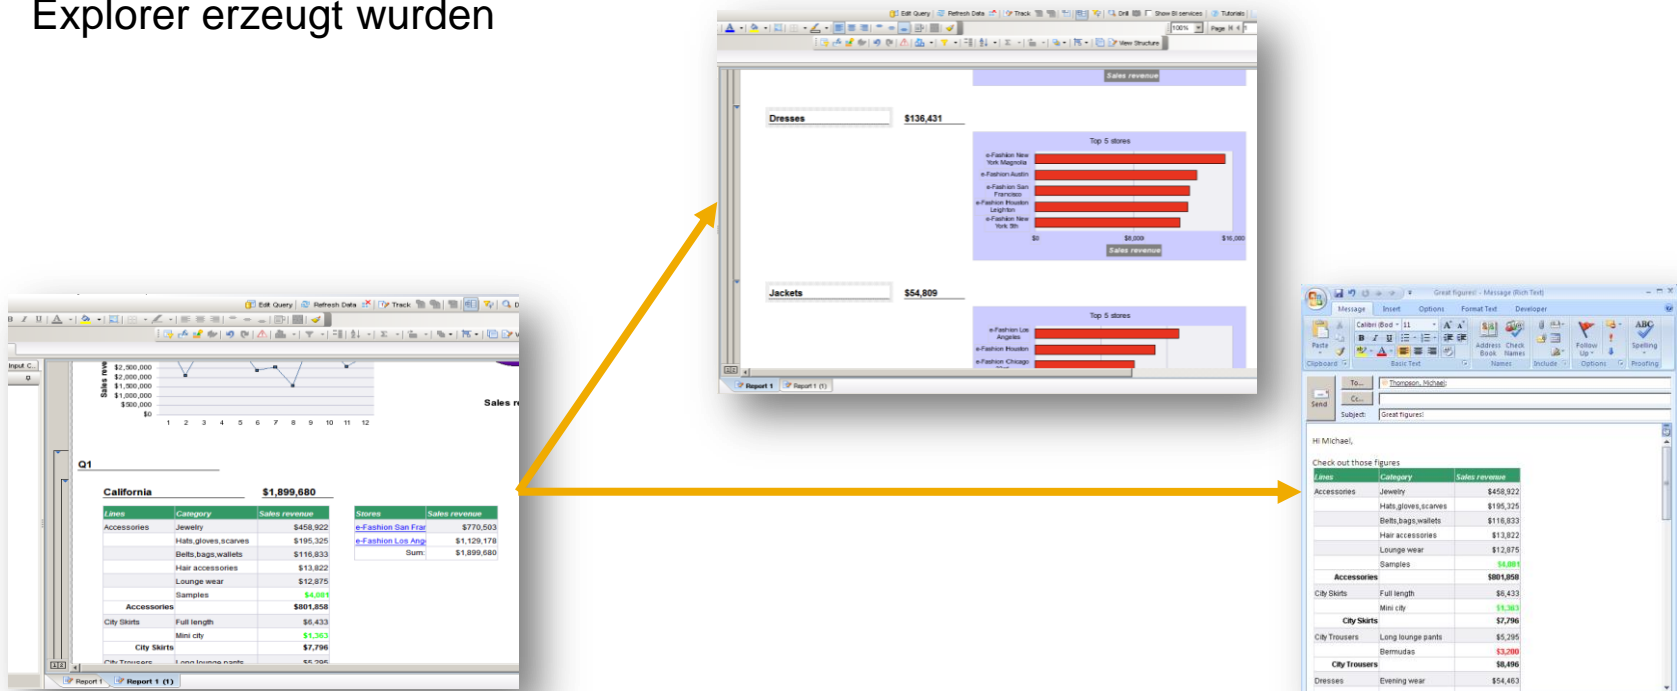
Explorer erzeugt wurden

Edit Query | Refresh Data | Track | Drill | Show BI services | Tutorials

Sales revenue

Dresses $136,431

Top 5 stores

e-Fashion New York Magnolia
e-Fashion Austin
e-Fashion San Francisco
e-Fashion Houston Leighton
e-Fashion New York 5th

$0 $8,000 $16,000

Sales revenue

Jackets $54,809

Top 5 stores

e-Fashion Los Angeles
e-Fashion Houston
e-Fashion Chicago

Report 1 | Report 1 (1)

Edit Query | Refresh Data | Track

Input C...

$2,500,000
$2,000,000
$1,500,000
$1,000,000
$500,000
$0

1 2 3 4 5 6 7 8 9 10 11 12

Sales revenue

Q1

California $1,899,680

| Lines | Category | Sales revenue |
|---|---|---|
| Accessories | Jewelry | $458,922 |
| | Hats,gloves,scarves | $195,325 |
| | Belts,bags,wallets | $116,833 |
| | Hair accessories | $13,822 |
| | Lounge wear | $12,875 |
| | Samples | $4,081 |
| Accessories | | $801,858 |
| City Skirts | Full length | $6,433 |
| | Mini city | $1,363 |
| City Skirts | | $7,796 |

| Stores | Sales revenue |
|---|---|
| e-Fashion San Fran | $770,503 |
| e-Fashion Los Ang | $1,129,178 |
| Sum: | $1,899,680 |

Report 1 | Report 1 (1)

Great figures! - Message (Rich Text)

Message Insert Options Format Text Developer

Paste Clipboard Basic Text Address Book Check Names Names Include Follow Up Options Spelling Proofing

Send To... Thompson, Michael
Cc...
Subject: Great figures!

Hi Michael,

Check out those figures

| Lines | Category | Sales revenue |
|---|---|---|
| Accessories | Jewelry | $458,922 |
| | Hats,gloves,scarves | $195,325 |
| | Belts,bags,wallets | $116,833 |
| | Hair accessories | $13,822 |
| | Lounge wear | $12,875 |
| | Samples | $4,081 |
| Accessories | | $801,858 |
| City Skirts | Full length | $6,433 |
| | Mini city | $1,363 |
| City Skirts | | $7,796 |
| City Trousers | Long lounge pants | $5,295 |
| | Bermudas | $3,200 |
| City Trousers | | $8,496 |
| Dresses | Evening wear | $54,463 |